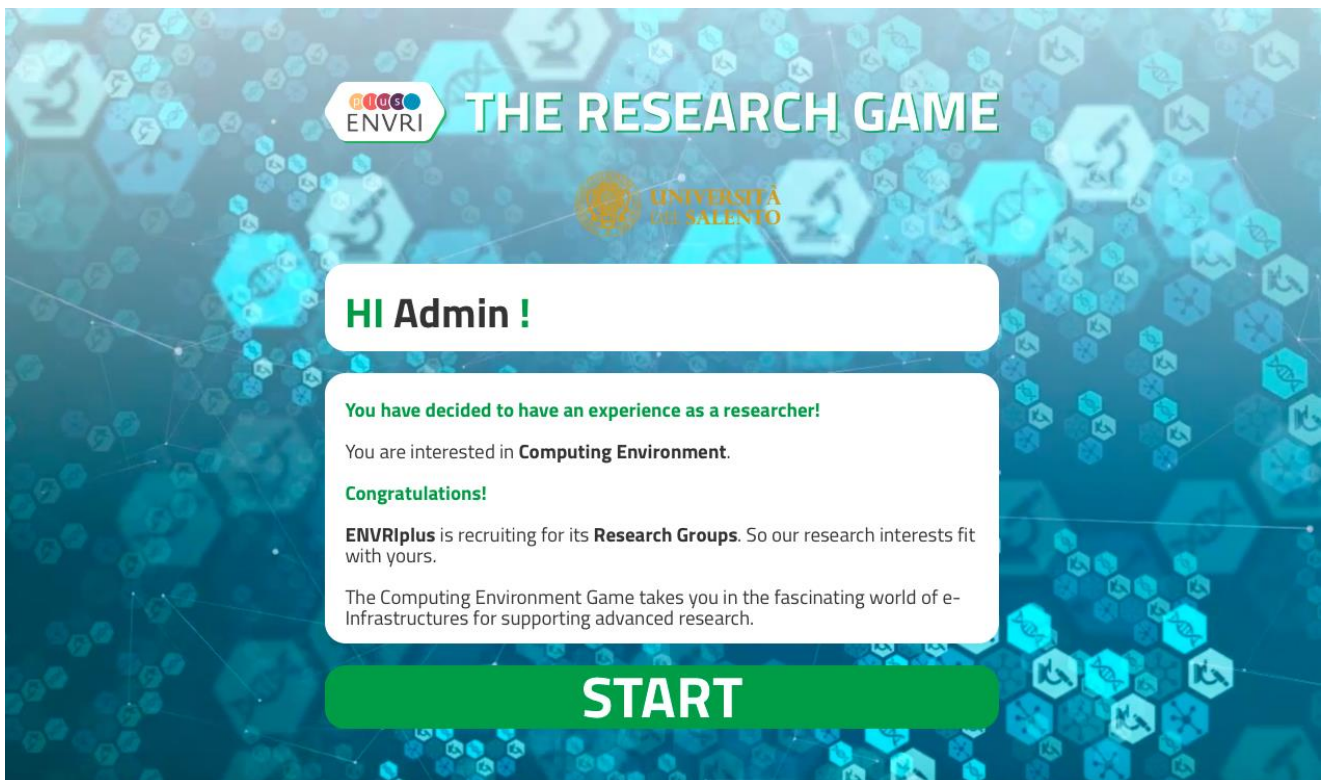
plus ENVRI THE RESEARCH GAME

UNIVERSITÀ DEL SALENTO

HI Admin !

You have decided to have an experience as a researcher!

You are interested in **Computing Environment**.

Congratulations!

**ENVRIplus** is recruiting for its **Research Groups**. So our research interests fit with yours.

The Computing Environment Game takes you in the fascinating world of e-Infrastructures for supporting advanced research.

START